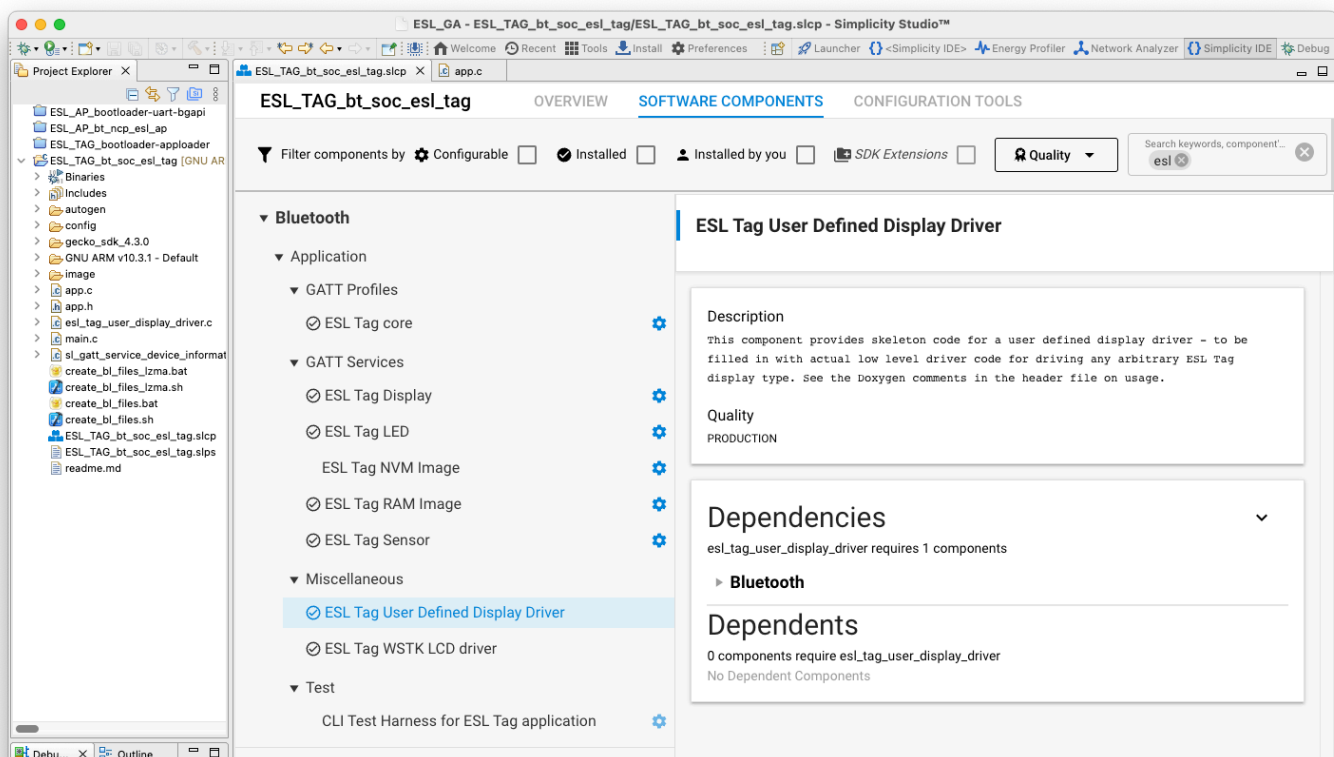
ESL_GA - ESL_TAG_bt_soc_esl_tag/ESL_TAG_bt_soc_esl_tag.slcp - Simplicity Studio™

Welcome Recent Tools Install Preferences Launcher <Simplicity IDE> Energy Profiler Network Analyzer Simplicity IDE Debug

Project Explorer

ESL_AP_bootloader-uart-bgapi
ESL_AP_bt_ncp_esl_ap
ESL_TAG_bootloader-apploader
ESL_TAG_bt_soc_esl_tag [GNU AR
Binaries
Includes
autogen
config
gecko_sdk_4.3.0
GNU ARM v10.3.1 - Default
image
app.c
app.h
esl_tag_user_display_driver.c
main.c
sl_gatt_service_device_informat
create_bl_files_lzma.bat
create_bl_files_lzma.sh
create_bl_files.bat
create_bl_files.sh
ESL_TAG_bt_soc_esl_tag.slcp
ESL_TAG_bt_soc_esl_tag.slps
readme.md

Debu Outline

ESL_TAG_bt_soc_esl_tag.slcp app.c

ESL_TAG_bt_soc_esl_tag

OVERVIEW SOFTWARE COMPONENTS CONFIGURATION TOOLS

Filter components by Configurable Installed Installed by you SDK Extensions Quality

Search keywords, component'...
esl

Bluetooth
Application
GATT Profiles
ESL Tag core
GATT Services
ESL Tag Display
ESL Tag LED
ESL Tag NVM Image
ESL Tag RAM Image
ESL Tag Sensor
Miscellaneous
ESL Tag User Defined Display Driver
ESL Tag WSTK LCD driver
Test
CLI Test Harness for ESL Tag application

ESL Tag User Defined Display Driver

Description
This component provides skeleton code for a user defined display driver - to be filled in with actual low level driver code for driving any arbitrary ESL Tag display type. See the Doxygen comments in the header file on usage.

Quality
PRODUCTION

Dependencies
esl_tag_user_display_driver requires 1 components
Bluetooth

Dependents
0 components require esl_tag_user_display_driver
No Dependent Components